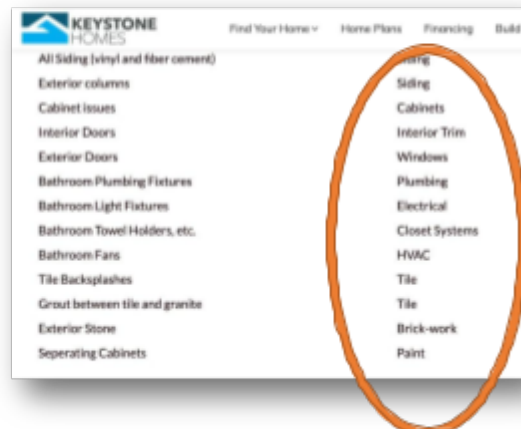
KEYSTONE HOMES

Find Your Home ∨ Home Plans Financing Build

| | |
|---|---|
| All Siding (vinyl and fiber cement) | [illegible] |
| Exterior columns | Siding |
| Cabinet issues | Cabinets |
| Interior Doors | Interior Trim |
| Exterior Doors | Windows |
| Bathroom Plumbing Fixtures | Plumbing |
| Bathroom Light Fixtures | Electrical |
| Bathroom Towel Holders, etc. | Closet Systems |
| Bathroom Fans | HVAC |
| Tile Backsplashes | Tile |
| Grout between tile and granite | Tile |
| Exterior Stone | Brick-work |
| Seperating Cabinets | Paint |